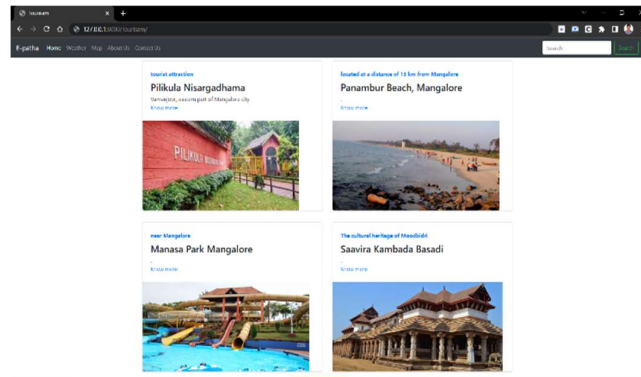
tourism
127.0.0.1:8000/tourism/

E-patha Home Weather Map About Us Contact Us
Search Search

tourist attraction
Pilikula Nisargadhama
Vamanjoor, eastern part of Mangalore city
Know more

located at a distance of 10 km from Mangalore
Panambur Beach, Mangalore
-
Know more

near Mangalore
Manasa Park Mangalore
-
Know more

The cultural heritage of Moodbidri
Saavira Kambada Basadi
-
Know more